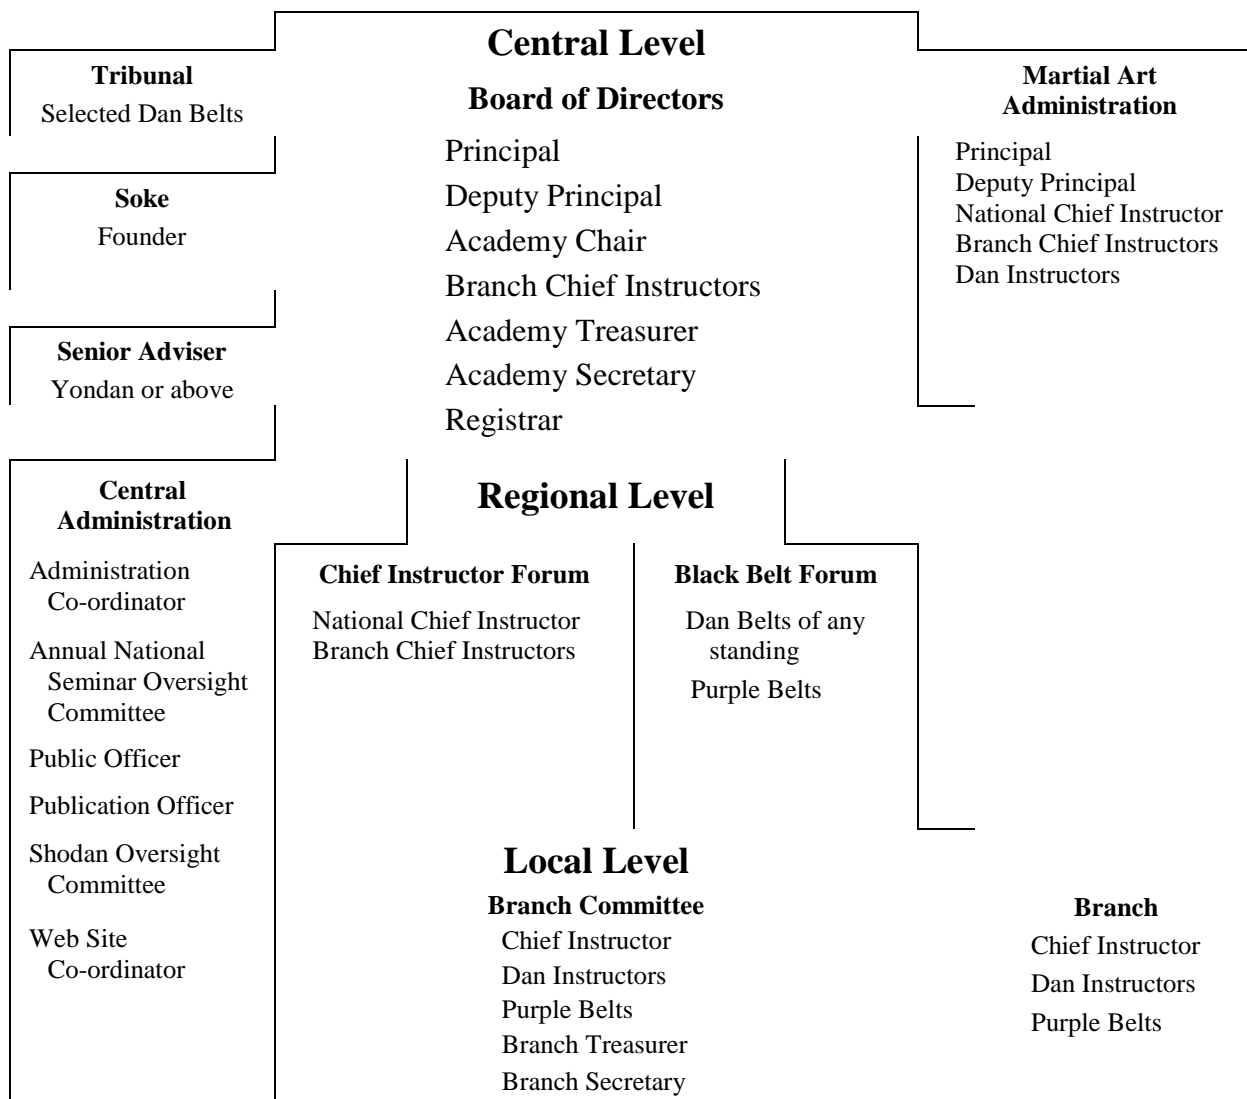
Central Level

Board of Directors

Principal
Deputy Principal
Academy Chair
Branch Chief Instructors
Academy Treasurer
Academy Secretary
Registrar

Tribunal
Selected Dan Belts

Soke
Founder

Senior Adviser
Yondan or above

Martial Art Administration

Principal
Deputy Principal
National Chief Instructor
Branch Chief Instructors
Dan Instructors

Central Administration

Administration Co-ordinator

Annual National Seminar Oversight Committee

Public Officer

Publication Officer

Shodan Oversight Committee

Web Site Co-ordinator

Regional Level

Chief Instructor Forum

National Chief Instructor
Branch Chief Instructors

Black Belt Forum

Dan Belts of any standing

Purple Belts

Local Level

Branch Committee

Chief Instructor
Dan Instructors
Purple Belts
Branch Treasurer
Branch Secretary

Branch

Chief Instructor
Dan Instructors
Purple Belts